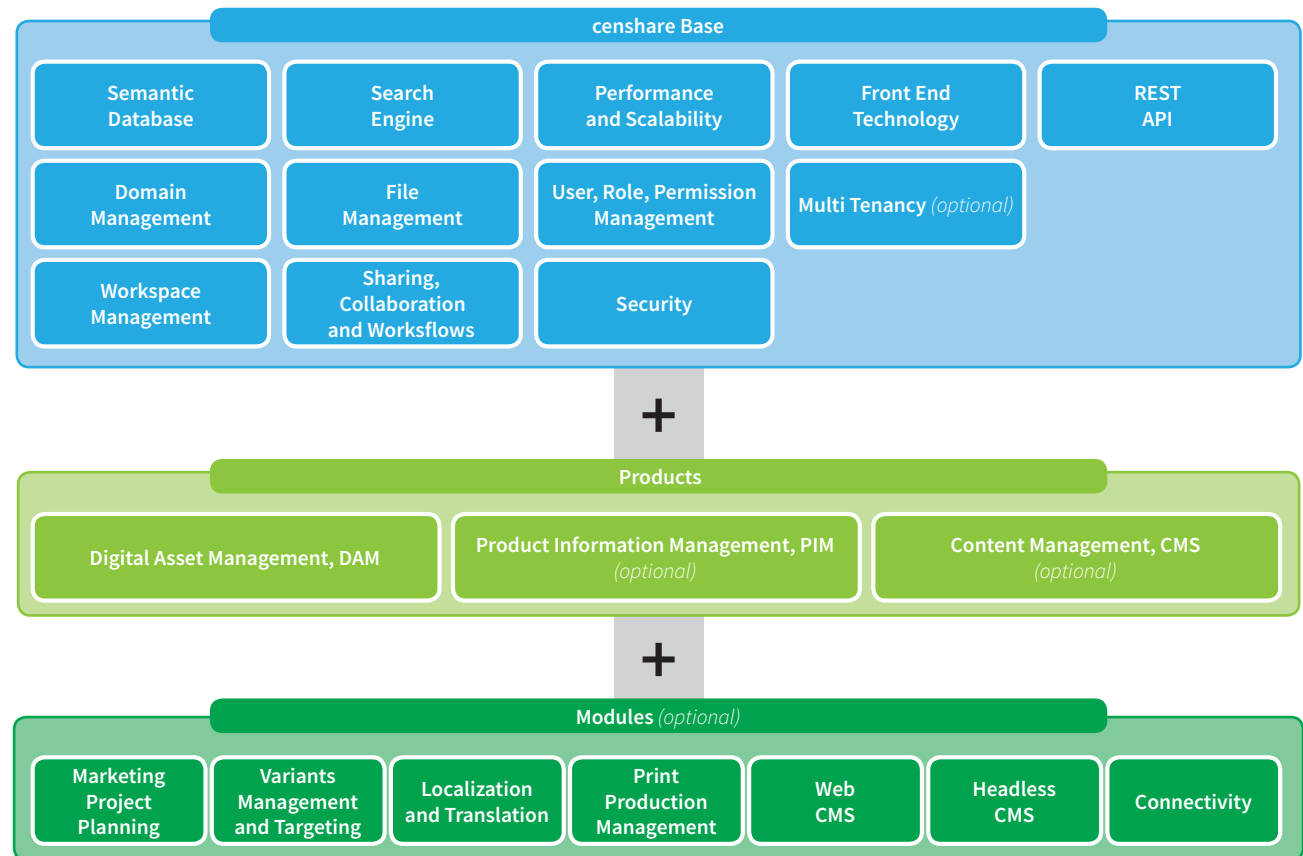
censhare Base

Semantic Database

Search Engine

Performance and Scalability

Front End Technology

REST API

Domain Management

File Management

User, Role, Permission Management

Multi Tenancy (optional)

Workspace Management

Sharing, Collaboration and Worksflows

Security

+

Products

Digital Asset Management, DAM

Product Information Management, PIM (optional)

Content Management, CMS (optional)

+

Modules (optional)

Marketing Project Planning

Variants Management and Targeting

Localization and Translation

Print Production Management

Web CMS

Headless CMS

Connectivity